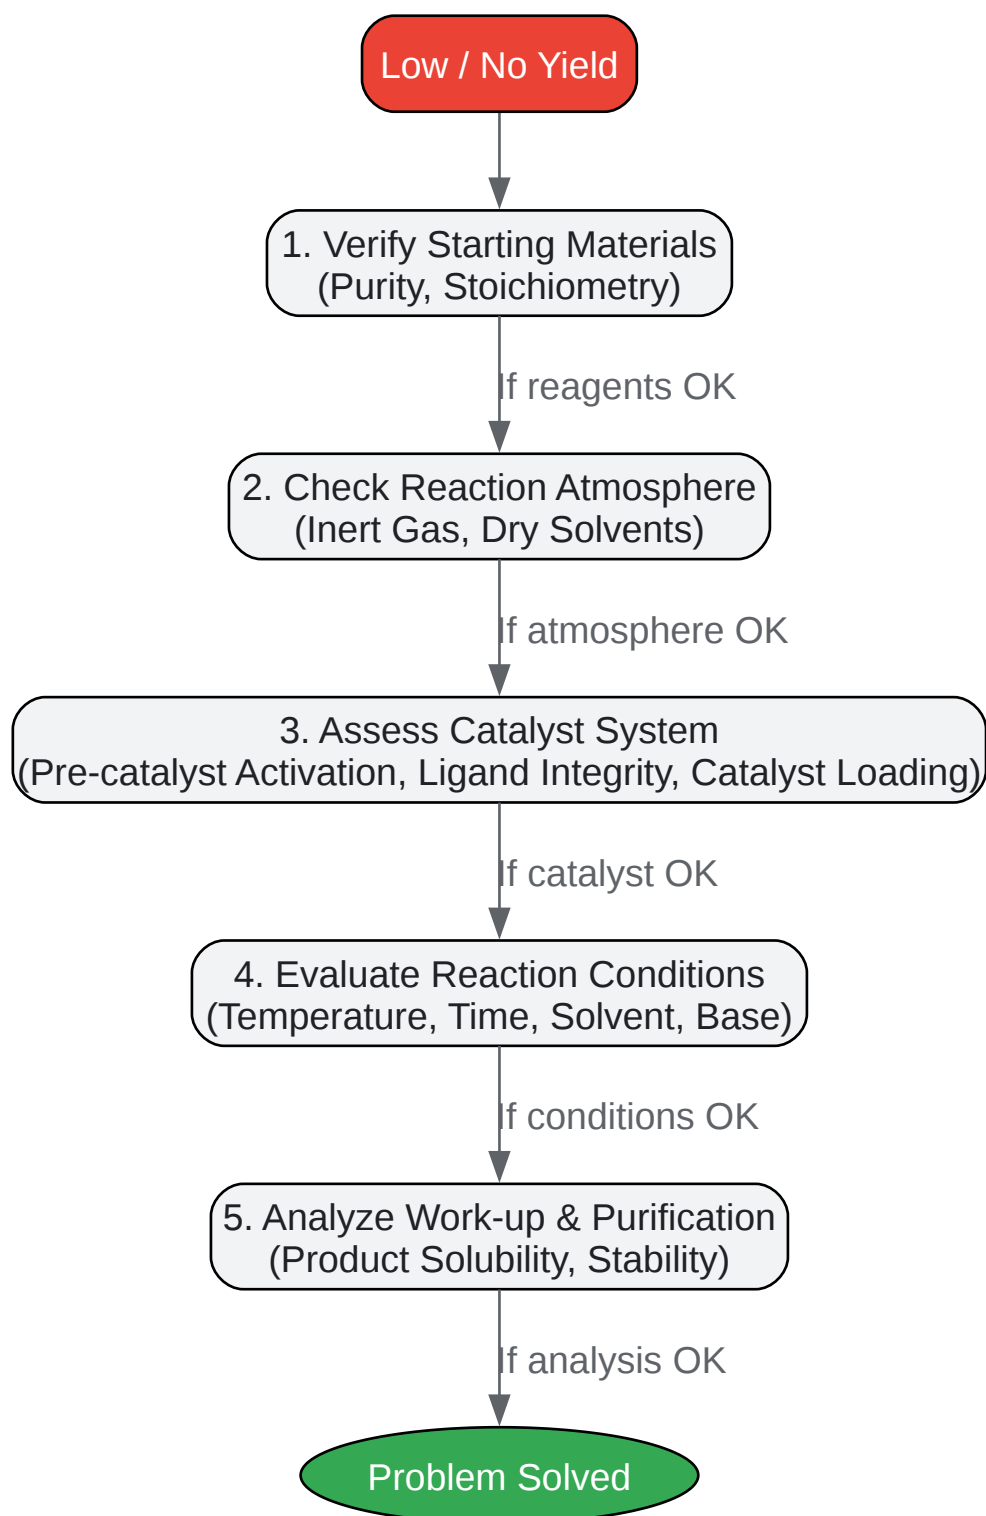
Low / No Yield

1. Verify Starting Materials
(Purity, Stoichiometry)

If reagents OK

2. Check Reaction Atmosphere
(Inert Gas, Dry Solvents)

If atmosphere OK

3. Assess Catalyst System
(Pre-catalyst Activation, Ligand Integrity, Catalyst Loading)

If catalyst OK

4. Evaluate Reaction Conditions
(Temperature, Time, Solvent, Base)

If conditions OK

5. Analyze Work-up & Purification
(Product Solubility, Stability)

If analysis OK

Problem Solved